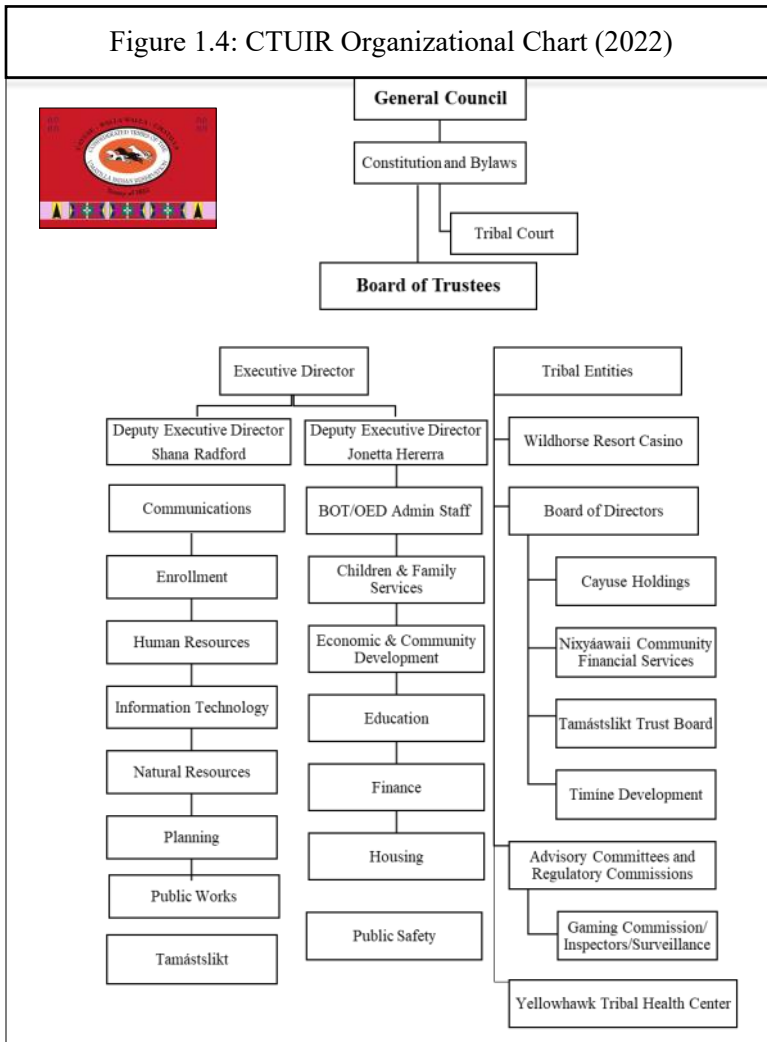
Figure 1.4: CTUIR Organizational Chart (2022)

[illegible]

General Council

Constitution and Bylaws

Tribal Court

Board of Trustees

Executive Director

Tribal Entities

Deputy Executive Director Shana Radford

Deputy Executive Director Jonetta Hererra

Wildhorse Resort Casino

Communications

BOT/OED Admin Staff

Board of Directors

Enrollment

Children & Family Services

Cayuse Holdings

Human Resources

Economic & Community Development

Nixyáawaii Community Financial Services

Information Technology

Education

Tamástslikt Trust Board

Natural Resources

Finance

Timíne Development

Planning

Housing

Public Works

Advisory Committees and Regulatory Commissions

Gaming Commission/ Inspectors/Surveillance

Tamástslikt

Public Safety

Yellowhawk Tribal Health Center